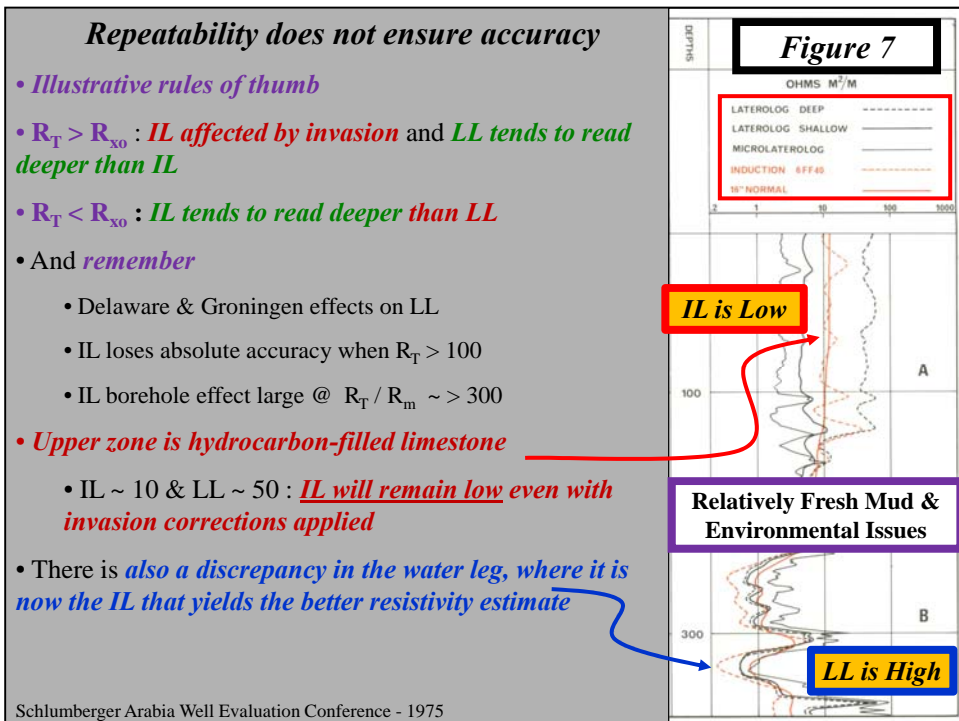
Repeatability does not ensure accuracy

• Illustrative rules of thumb

• $R_T > R_{xo}$ : IL affected by invasion and LL tends to read deeper than IL

• $R_T < R_{xo}$ : IL tends to read deeper than LL

• And remember

• Delaware & Groningen effects on LL

• IL loses absolute accuracy when $R_T > 100$

• IL borehole effect large @ $R_T / R_m$ ~ > 300

• Upper zone is hydrocarbon-filled limestone

• IL ~ 10 & LL ~ 50 : IL will remain low even with invasion corrections applied

• There is also a discrepancy in the water leg, where it is now the IL that yields the better resistivity estimate

Schlumberger Arabia Well Evaluation Conference - 1975

Figure 7

DEPTHS

OHMS $M^2/M$

LATEROLOG DEEP
LATEROLOG SHALLOW
MICROLATEROLOG
INDUCTION 6FF40
16" NORMAL

2 1 10 100 1000

IL is Low

A

100

Relatively Fresh Mud & Environmental Issues

B

300

LL is High